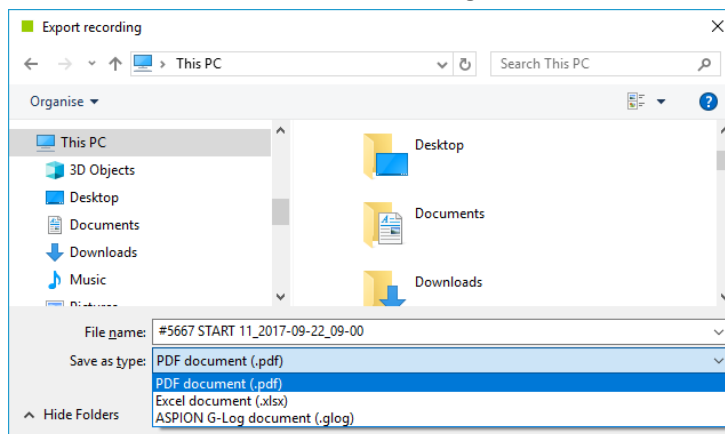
Export recording

This PC

Search This PC

Organise

This PC
3D Objects
Desktop
Documents
Downloads
Music

Desktop
Documents
Downloads

File name: #5667 START 11_2017-09-22_09-00
Save as type: PDF document (.pdf)

PDF document (.pdf)
Excel document (.xlsx)
ASPION G-Log document (.glog)

Hide Folders